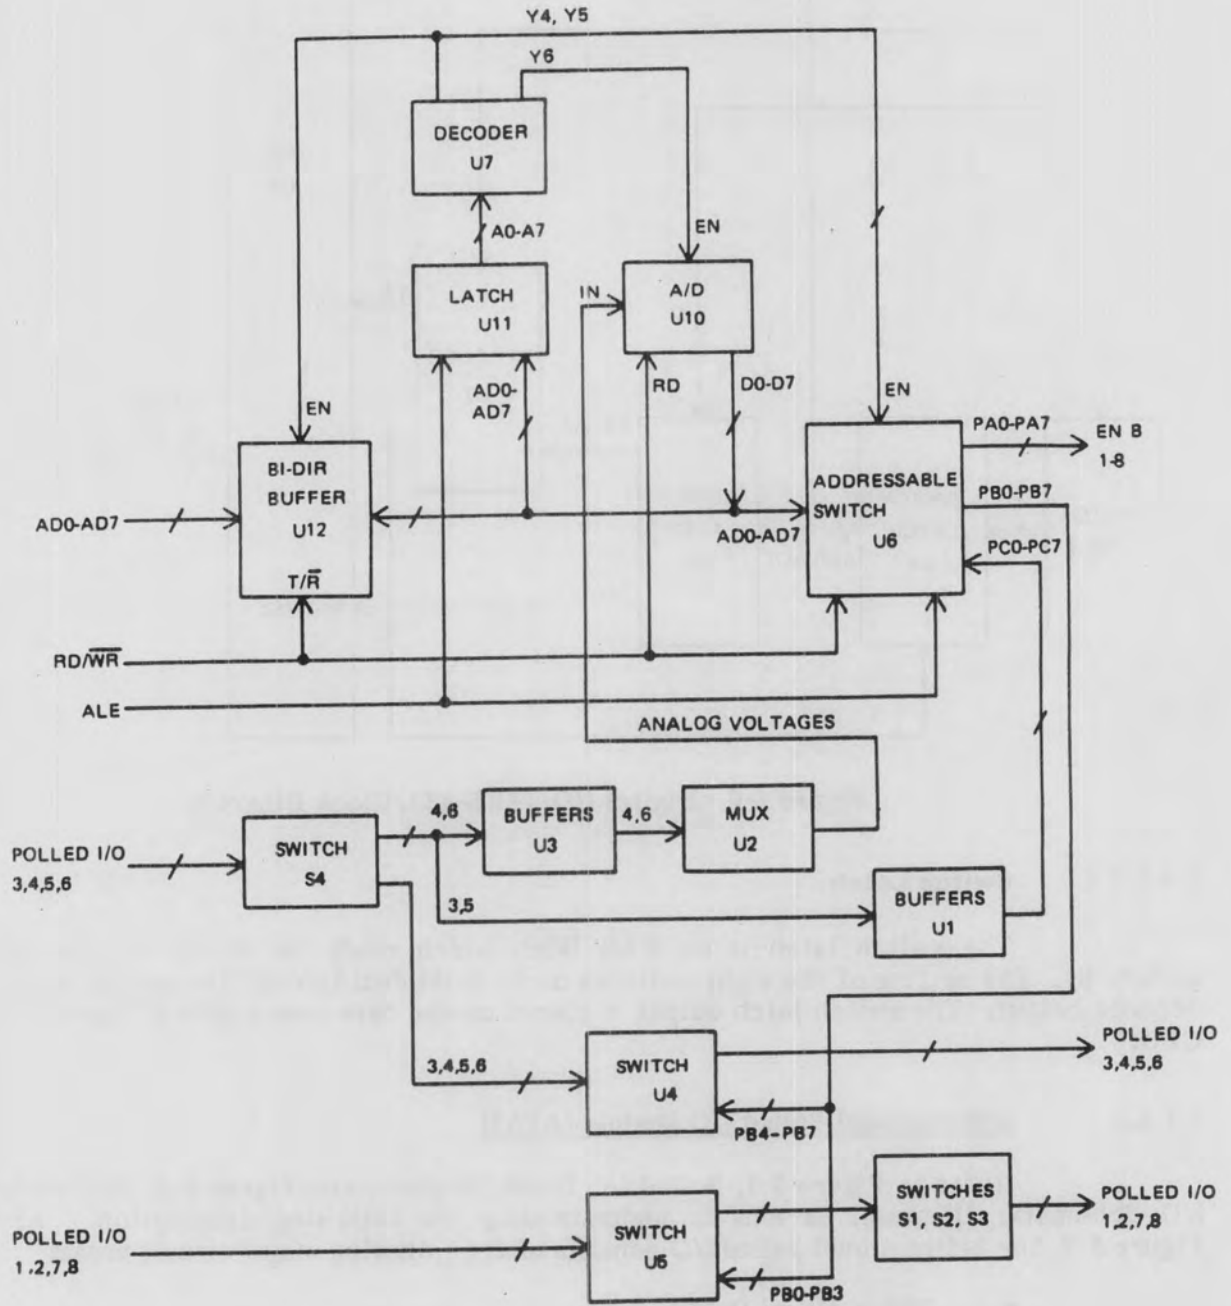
Y4, Y5

Y6

DECODER
U7

A0-A7

EN

LATCH
U11

IN

A/D
U10

AD0-
AD7

RD

D0-D7

EN

EN

BI-DIR
BUFFER
U12

T/$\overline{R}$

AD0-AD7

AD0-AD7

ADDRESSABLE
SWITCH
U6

PA0-PA7

EN B
1-8

PB0-PB7

PC0-PC7

RD/$\overline{WR}$

ALE

ANALOG VOLTAGES

POLLED I/O
3,4,5,6

SWITCH
S4

4,6

BUFFERS
U3

4,6

MUX
U2

3,5

BUFFERS
U1

3,4,5,6

SWITCH
U4

PB4-PB7

POLLED I/O
3,4,5,6

POLLED I/O
1,2,7,8

SWITCH
U5

PB0-PB3

SWITCHES
S1, S2, S3

POLLED I/O
1,2,7,8